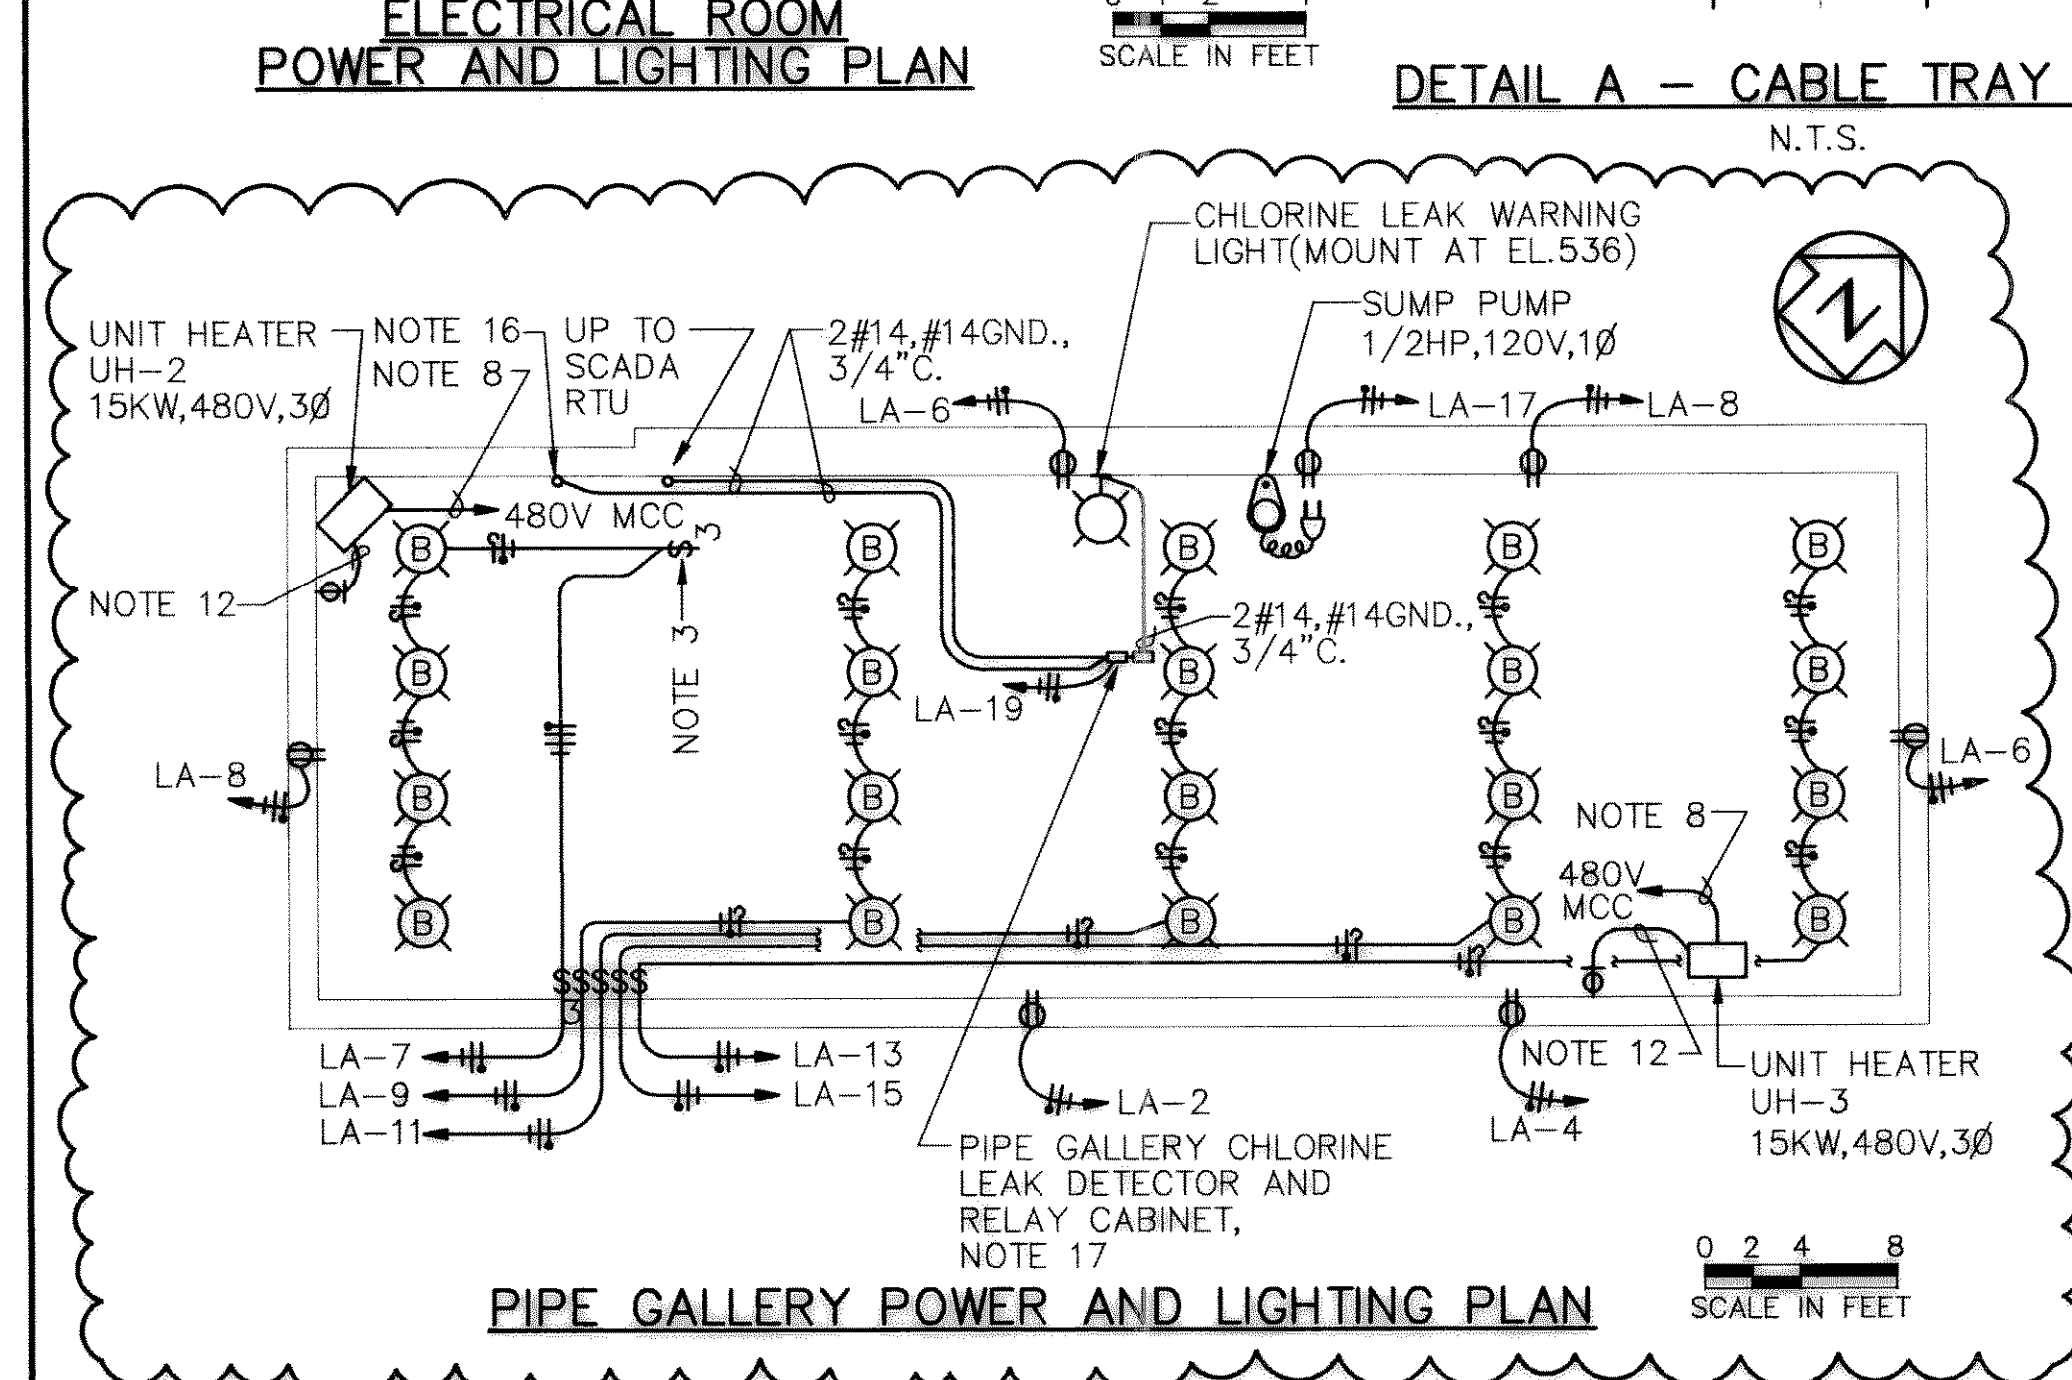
ELECTRICAL ROOM
POWER AND LIGHTING PLAN

SCALE IN FEET

DETAIL A – CABLE TRAY
N.T.S.

CHLORINE LEAK WARNING LIGHT(MOUNT AT EL.536)

SUMP PUMP 1/2HP,120V,1Ø

N

UNIT HEATER UH–2 15KW,480V,3Ø

NOTE 16
NOTE 8

UP TO SCADA RTU

2#14,#14GND., 3/4"C.

LA–6
LA–17
LA–8

480V MCC

B B B B B
B B B B B
B B B B B
B B B B B

S3

NOTE 12

NOTE 3

2#14,#14GND., 3/4"C.

LA–19

LA–8

LA–6

NOTE 8

480V MCC

$$$$$
3

LA–7
LA–9
LA–11
LA–13
LA–15
LA–2
LA–4

NOTE 12

UNIT HEATER UH–3 15KW,480V,3Ø

PIPE GALLERY CHLORINE LEAK DETECTOR AND RELAY CABINET, NOTE 17

0 2 4 8
SCALE IN FEET

PIPE GALLERY POWER AND LIGHTING PLAN